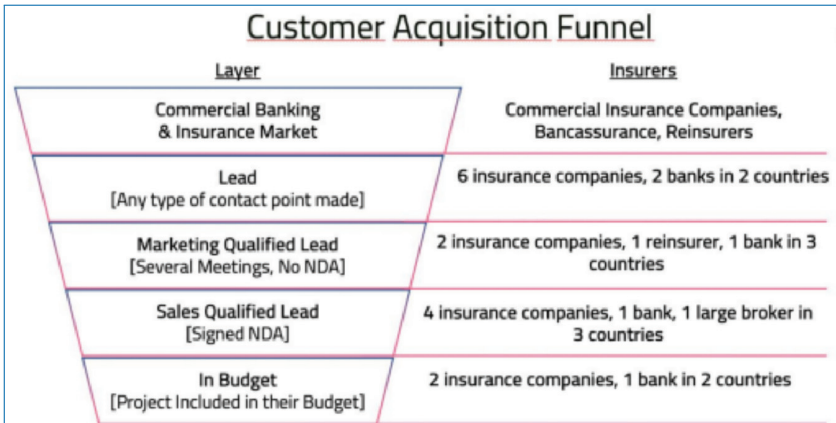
Customer Acquisition Funnel

| Layer | Insurers |
|---|---|
| Commercial Banking & Insurance Market | Commercial Insurance Companies, Bancassurance, Reinsurers |
| Lead [Any type of contact point made] | 6 insurance companies, 2 banks in 2 countries |
| Marketing Qualified Lead [Several Meetings, No NDA] | 2 insurance companies, 1 reinsurer, 1 bank in 3 countries |
| Sales Qualified Lead [Signed NDA] | 4 insurance companies, 1 bank, 1 large broker in 3 countries |
| In Budget [Project Included in their Budget] | 2 insurance companies, 1 bank in 2 countries |